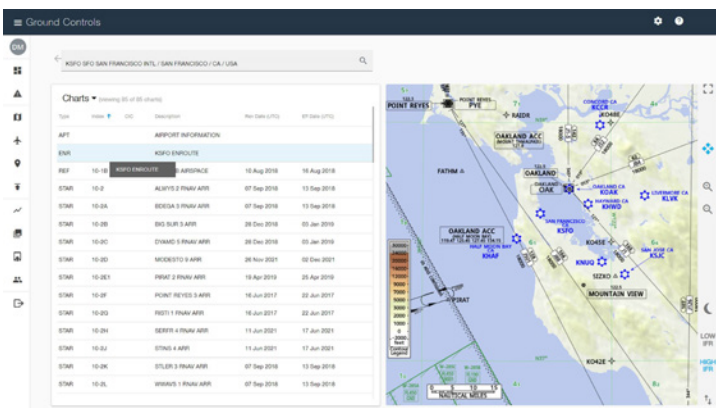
Ground Controls

DM

KSFO SFO SAN FRANCISCO INTL / SAN FRANCISCO / CA / USA

Charts (viewing 65 of 65 charts)

| Type | Index | CO | Description | Rev Date (UTC) | Eff Date (UTC) |
|---|---|---|---|---|---|
| APT | | | AIRPORT INFORMATION | | |
| ENR | | | KSFO ENROUTE | | |
| REF | 10-1B | KSFO ENROUTE | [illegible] AIRSPACE | 10 Aug 2018 | 16 Aug 2018 |
| STAR | 10-2 | | ALWYS 2 RNAV ARR | 07 Sep 2018 | 13 Sep 2018 |
| STAR | 10-2A | | BDEGA 3 RNAV ARR | 07 Sep 2018 | 13 Sep 2018 |
| STAR | 10-2B | | BIG SUR 3 ARR | 28 Dec 2018 | 03 Jan 2019 |
| STAR | 10-2C | | DYAMD 5 RNAV ARR | 28 Dec 2018 | 03 Jan 2019 |
| STAR | 10-2D | | MODESTO 9 ARR | 26 Nov 2021 | 02 Dec 2021 |
| STAR | 10-2E1 | | PIRAT 2 RNAV ARR | 19 Apr 2019 | 25 Apr 2019 |
| STAR | 10-2F | | POINT REYES 3 ARR | 16 Jun 2017 | 22 Jun 2017 |
| STAR | 10-2G | | RISTI 1 RNAV ARR | 16 Jun 2017 | 22 Jun 2017 |
| STAR | 10-2H | | SERFR 4 RNAV ARR | 11 Jun 2021 | 17 Jun 2021 |
| STAR | 10-2J | | STINS 4 ARR | 11 Jun 2021 | 17 Jun 2021 |
| STAR | 10-2K | | STLER 3 RNAV ARR | 07 Sep 2018 | 13 Sep 2018 |
| STAR | 10-2L | | WWAVS 1 RNAV ARR | 07 Sep 2018 | 13 Sep 2018 |

POINT REYES
PYE
RAIDR
CONCORD CA KCCR
JKOHBE
OAKLAND ACC
FATHM
OAKLAND
OAKLAND OAK
OAKLAND CA KOAK
LIVERMORE CA KLVK
HAYWARD CA KHWD
SAN FRANCISCO KSFO
OAKLAND ACC
HALF MOON BAY KHAF
KO45E
SAN JOSE CA KSJC
KNUQ
SIZKO
MOUNTAIN VIEW
PIRAT
KO42E
NAUTICAL MILES
LOW IFR
HIGH IFR